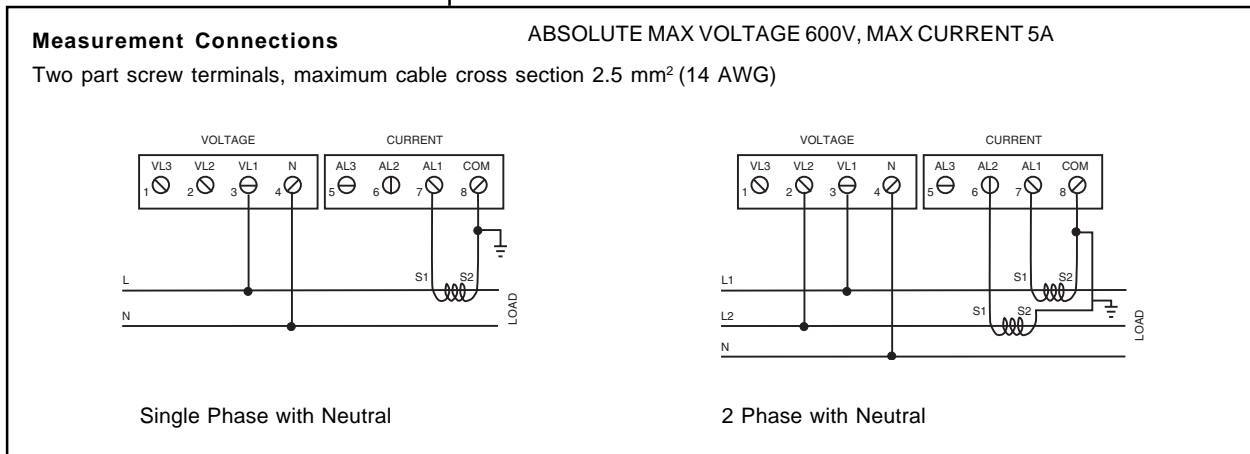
**Measurement Connections** ABSOLUTE MAX VOLTAGE 600V, MAX CURRENT 5A

Two part screw terminals, maximum cable cross section 2.5 mm$^2$ (14 AWG)

VOLTAGE
CURRENT
VL3 VL2 VL1 N
AL3 AL2 AL1 COM
1 2 3 4 5 6 7 8
L
N
S1 S2
LOAD

Single Phase with Neutral

VOLTAGE
CURRENT
VL3 VL2 VL1 N
AL3 AL2 AL1 COM
1 2 3 4 5 6 7 8
L1
L2
N
S1 S2
S1 S2
LOAD

2 Phase with Neutral